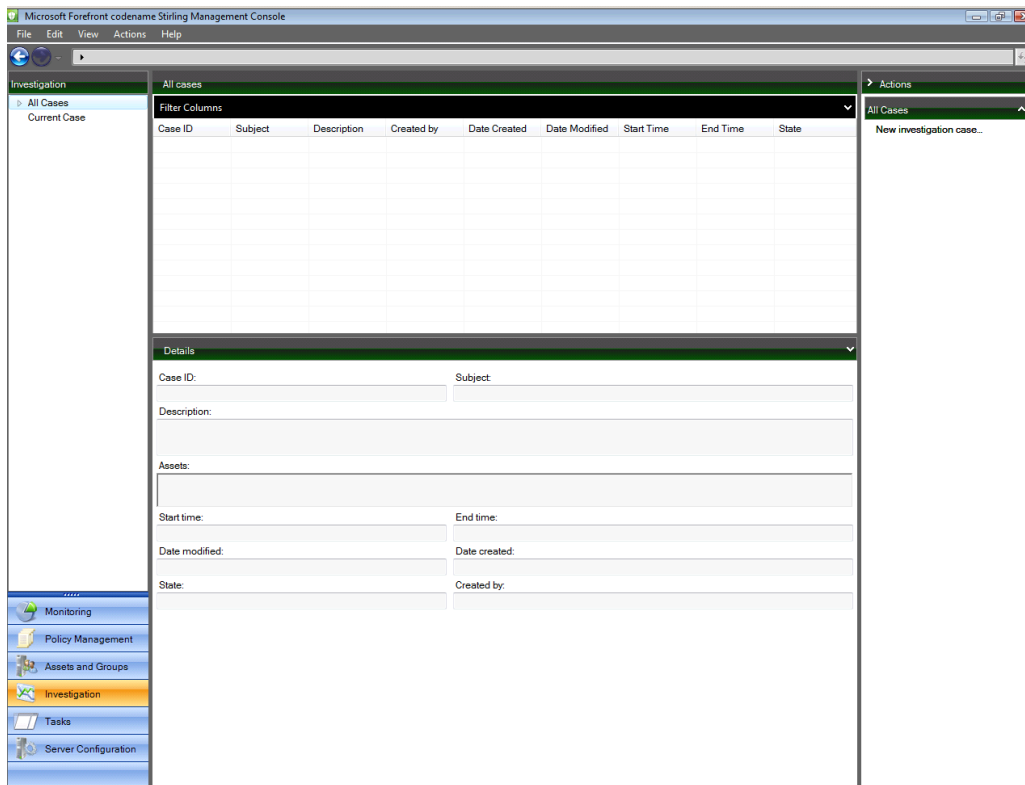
Microsoft Forefront codename Stirling Management Console

File Edit View Actions Help

Investigation

All Cases
Current Case

All cases

Filter Columns

| Case ID | Subject | Description | Created by | Date Created | Date Modified | Start Time | End Time | State |
|---|---|---|---|---|---|---|---|---|

Details

Case ID:
Subject:
Description:
Assets:
Start time:
End time:
Date modified:
Date created:
State:
Created by:

Actions

All Cases

New investigation case...

Monitoring
Policy Management
Assets and Groups
Investigation
Tasks
Server Configuration